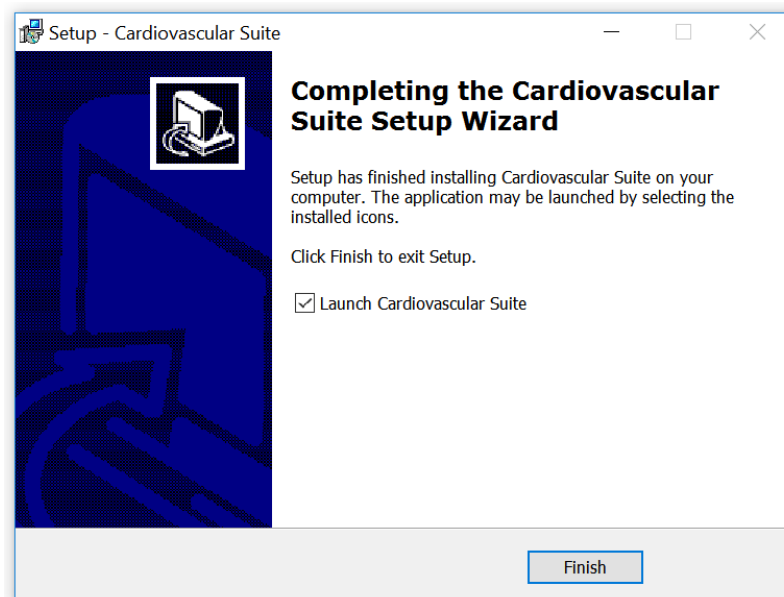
Setup - Cardiovascular Suite

Completing the Cardiovascular Suite Setup Wizard

Setup has finished installing Cardiovascular Suite on your computer. The application may be launched by selecting the installed icons.

Click Finish to exit Setup.

Launch Cardiovascular Suite

Finish